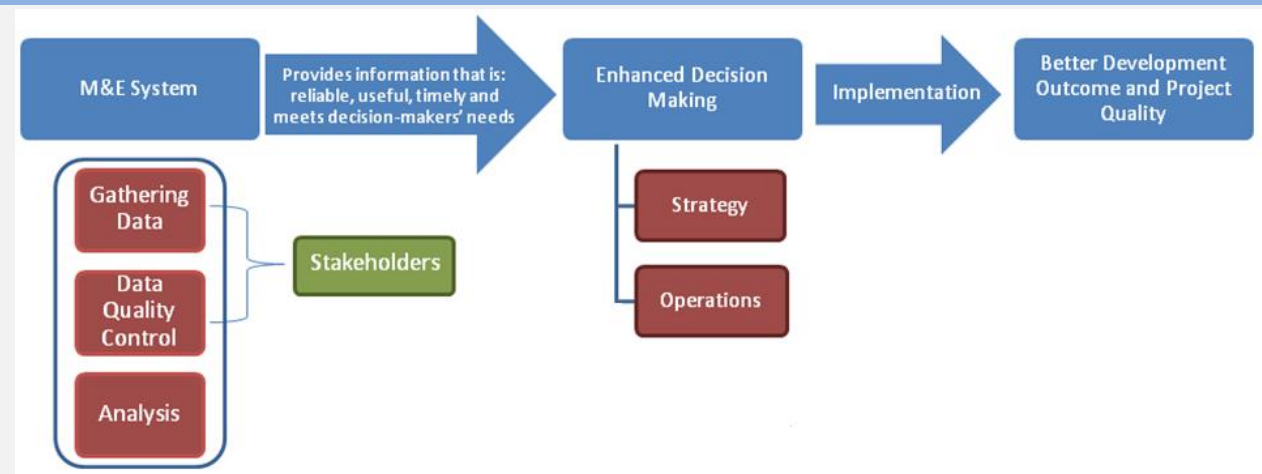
M&E System

Provides information that is: reliable, useful, timely and meets decision-makers' needs

Enhanced Decision Making

Implementation

Better Development Outcome and Project Quality

Gathering Data

Data Quality Control

Analysis

Stakeholders

Strategy

Operations